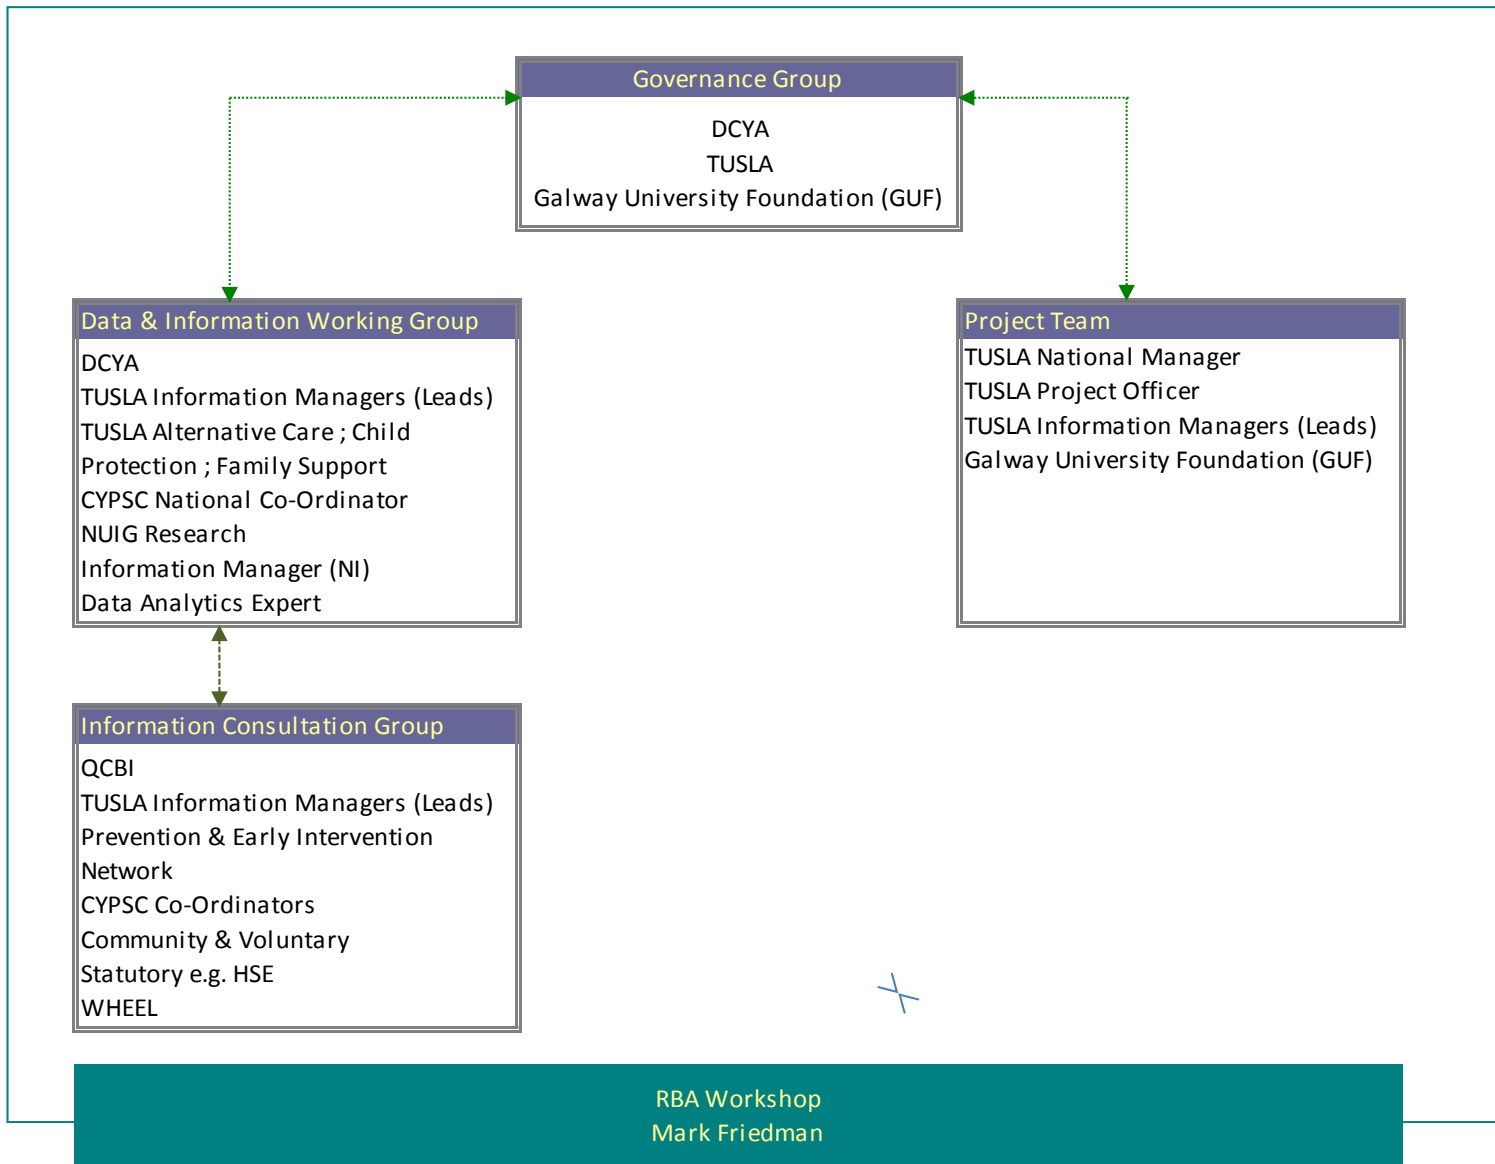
Governance Group
DCYA
TUSLA
Galway University Foundation (GUF)

Data & Information Working Group
DCYA
TUSLA Information Managers (Leads)
TUSLA Alternative Care ; Child Protection ; Family Support
CYPSC National Co-Ordinator
NUIG Research
Information Manager (NI)
Data Analytics Expert

Project Team
TUSLA National Manager
TUSLA Project Officer
TUSLA Information Managers (Leads)
Galway University Foundation (GUF)

Information Consultation Group
QCBI
TUSLA Information Managers (Leads)
Prevention & Early Intervention Network
CYPSC Co-Ordinators
Community & Voluntary
Statutory e.g. HSE
WHEEL

RBA Workshop
Mark Friedman